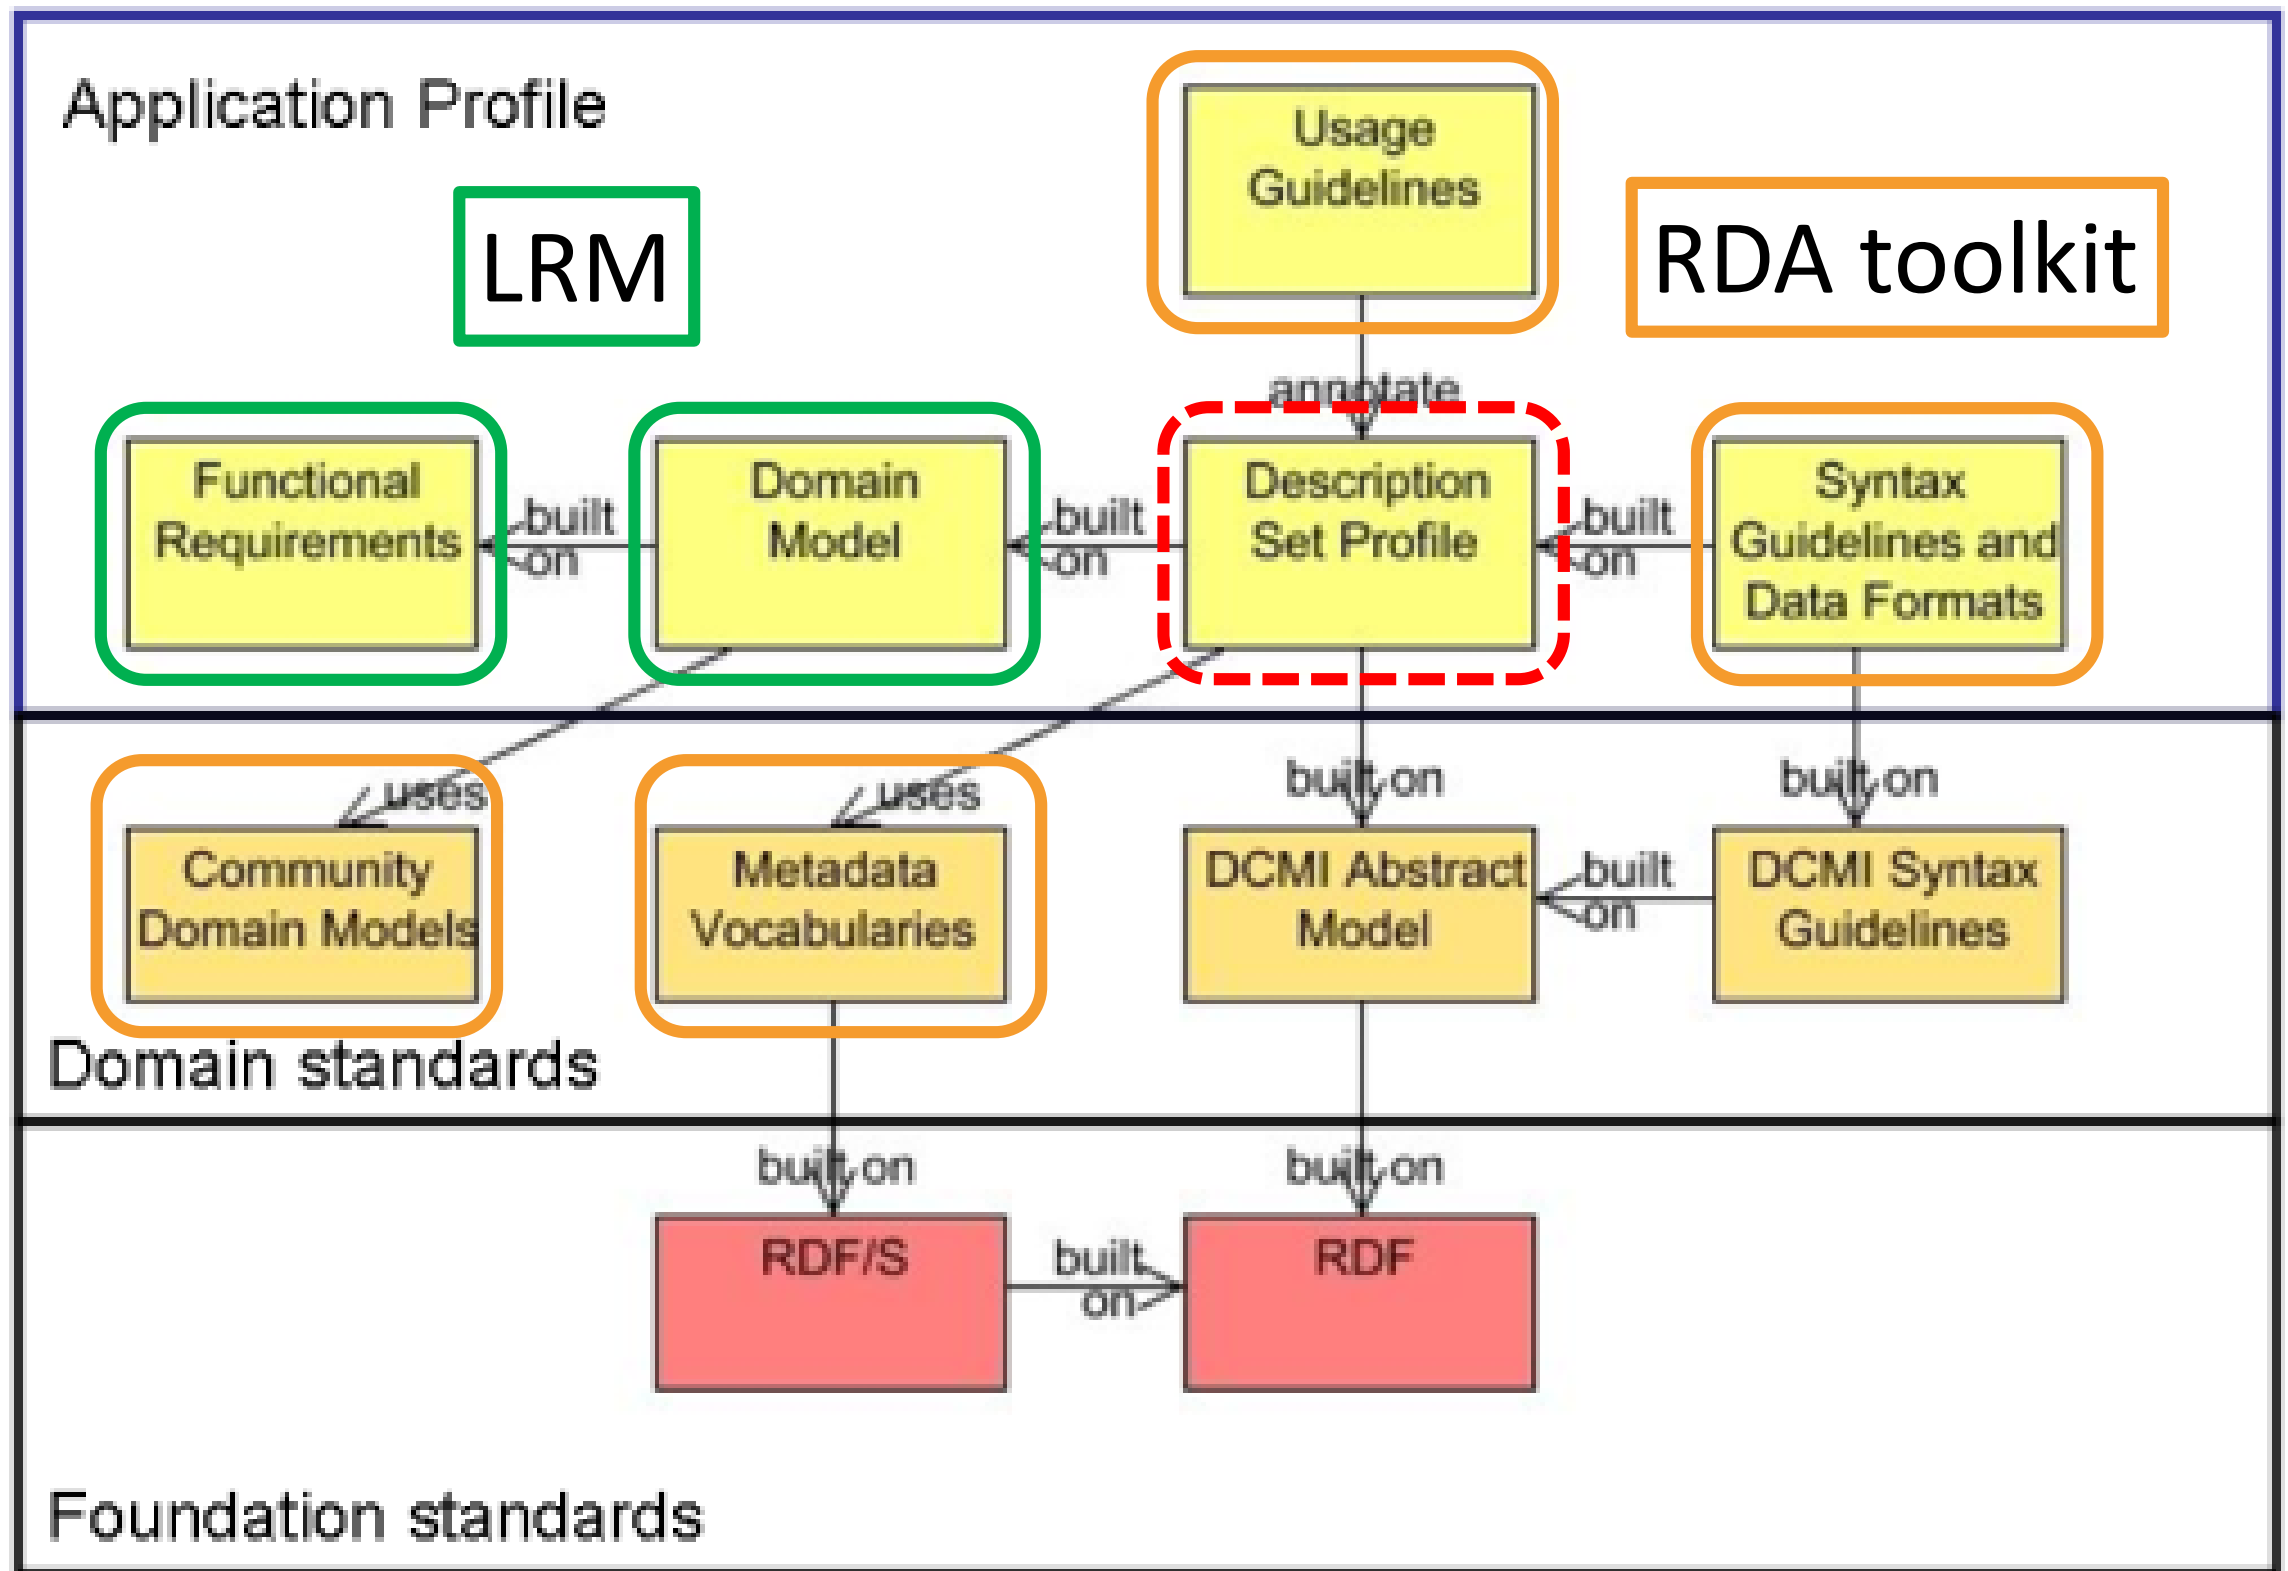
Application Profile

Usage Guidelines

LRM

RDA toolkit

annotate

Functional Requirements

built on

Domain Model

built on

Description Set Profile

built on

Syntax Guidelines and Data Formats

uses

uses

built on

built on

Community Domain Models

Metadata Vocabularies

DCMI Abstract Model

built on

DCMI Syntax Guidelines

Domain standards

built on

built on

RDF/S

built on

RDF

Foundation standards